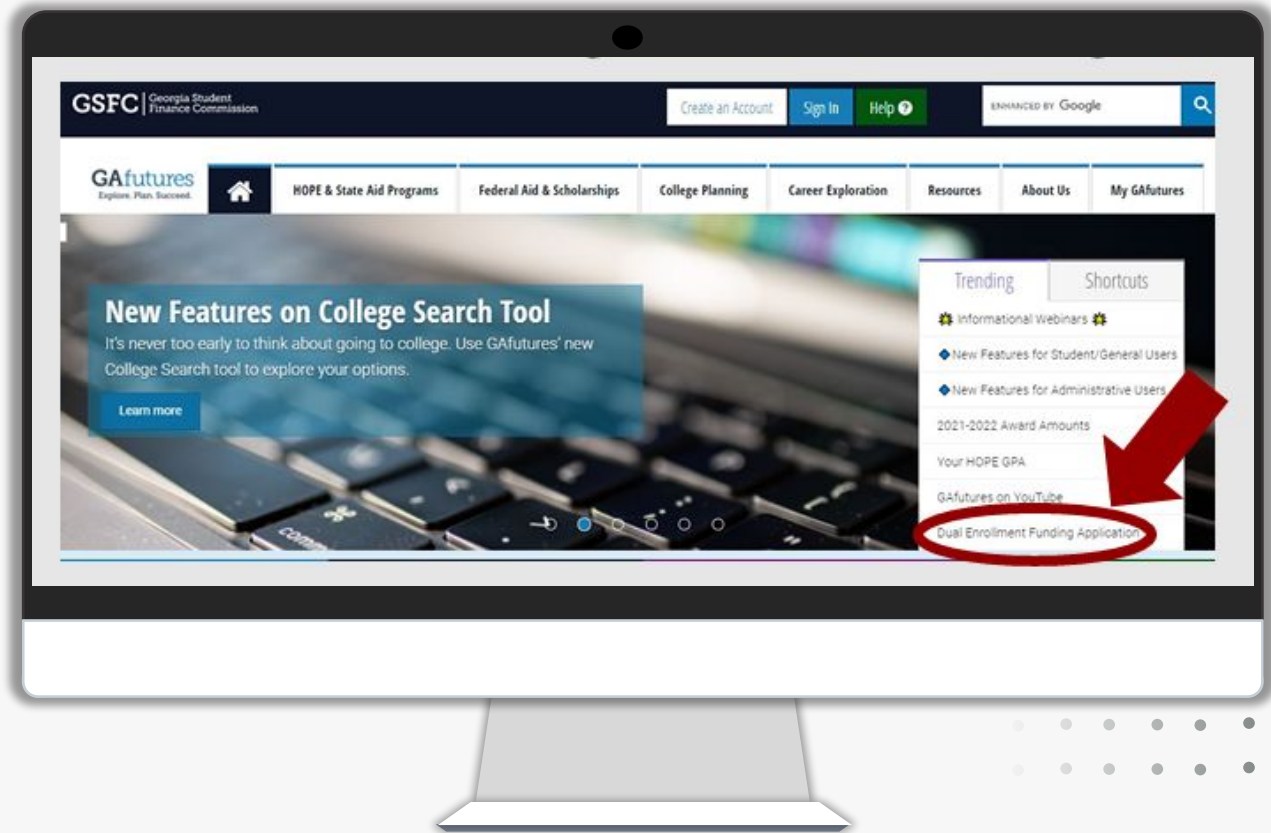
GSFC | Georgia Student Finance Commission

Create an Account Sign In Help

ENHANCED BY Google

GAfutures Explore. Plan. Succeed.

HOPE & State Aid Programs Federal Aid & Scholarships College Planning Career Exploration Resources About Us My GAfutures

New Features on College Search Tool

It's never too early to think about going to college. Use GAfutures' new College Search tool to explore your options.

Learn more

Trending Shortcuts

Informational Webinars

New Features for Student/General Users

New Features for Administrative Users

2021-2022 Award Amounts

Your HOPE GPA

GAfutures on YouTube

Dual Enrollment Funding Application